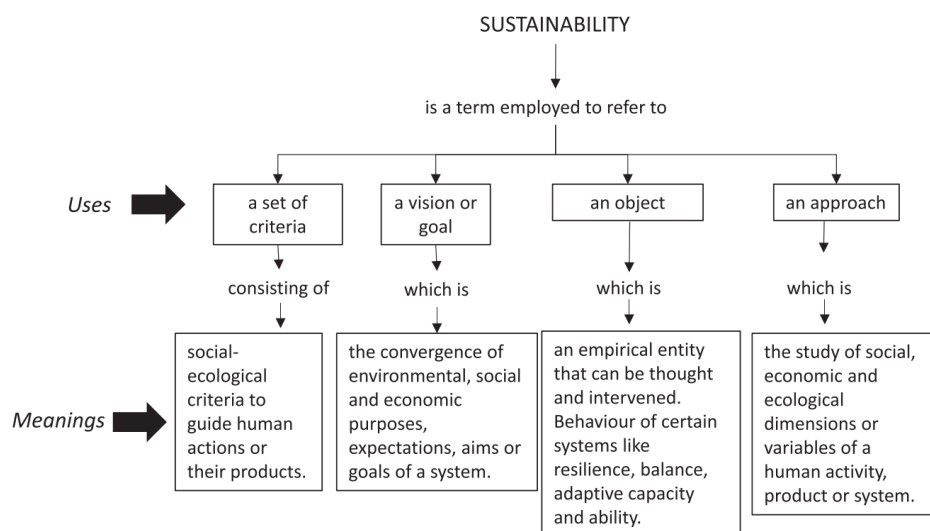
SUSTAINABILITY

is a term employed to refer to

Uses

a set of criteria

a vision or goal

an object

an approach

consisting of

which is

which is

which is

Meanings

social-ecological criteria to guide human actions or their products.

the convergence of environmental, social and economic purposes, expectations, aims or goals of a system.

an empirical entity that can be thought and intervened. Behaviour of certain systems like resilience, balance, adaptive capacity and ability.

the study of social, economic and ecological dimensions or variables of a human activity, product or system.